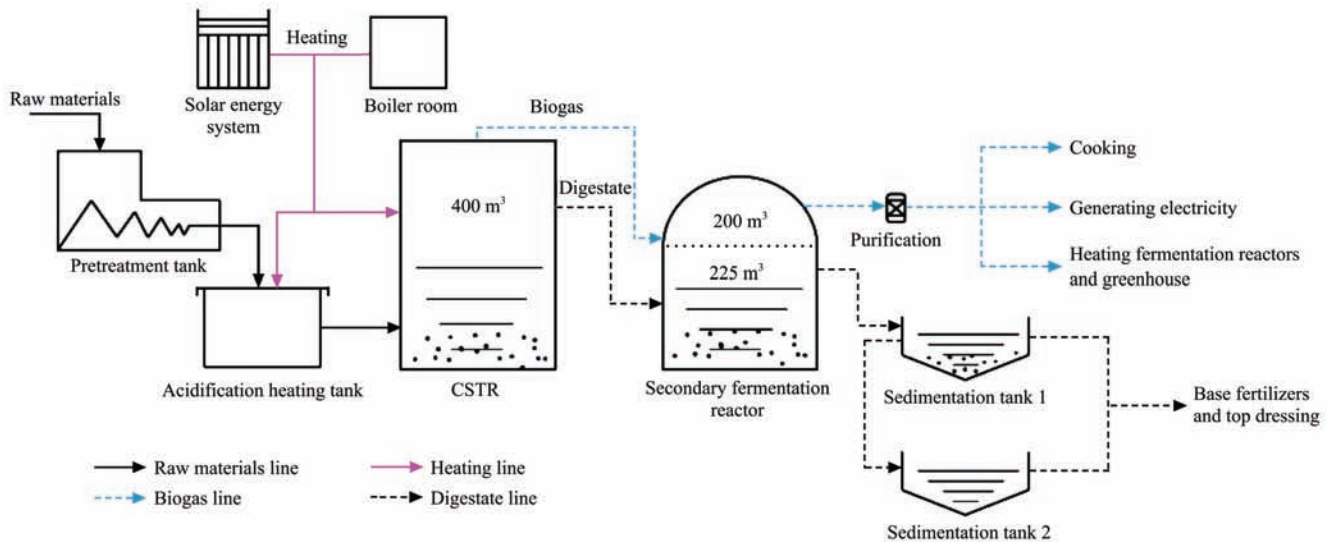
Heating

Solar energy system

Boiler room

Raw materials

Biogas

Pretreatment tank

400 $m^3$

Digestate

200 $m^3$

225 $m^3$

Purification

Cooking

Generating electricity

Heating fermentation reactors and greenhouse

Acidification heating tank

CSTR

Secondary fermentation reactor

Sedimentation tank 1

Base fertilizers and top dressing

Sedimentation tank 2

Raw materials line

Heating line

Biogas line

Digestate line